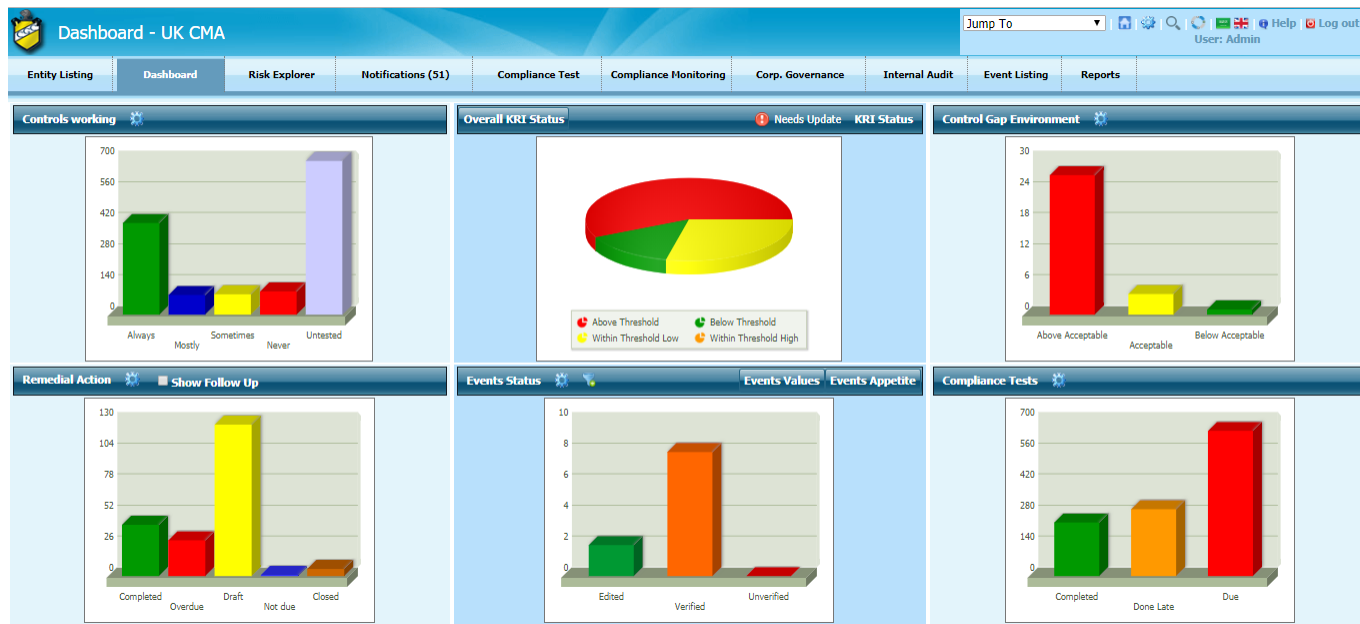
Dashboard - UK CMA

Jump To

Help Log out

User: Admin

Entity Listing | Dashboard | Risk Explorer | Notifications (51) | Compliance Test | Compliance Monitoring | Corp. Governance | Internal Audit | Event Listing | Reports

Controls working

700
560
420
280
140
0

Always
Mostly
Sometimes
Never
Untested

Overall KRI Status

Needs Update KRI Status

Above Threshold
Below Threshold
Within Threshold Low
Within Threshold High

Control Gap Environment

30
24
18
12
6
0

Above Acceptable
Acceptable
Below Acceptable

Remedial Action

Show Follow Up

130
104
78
52
26
0

Completed
Overdue
Draft
Not due
Closed

Events Status

Events Values Events Appetite

10
8
6
4
2
0

Edited
Verified
Unverified

Compliance Tests

700
560
420
280
140
0

Completed
Done Late
Due